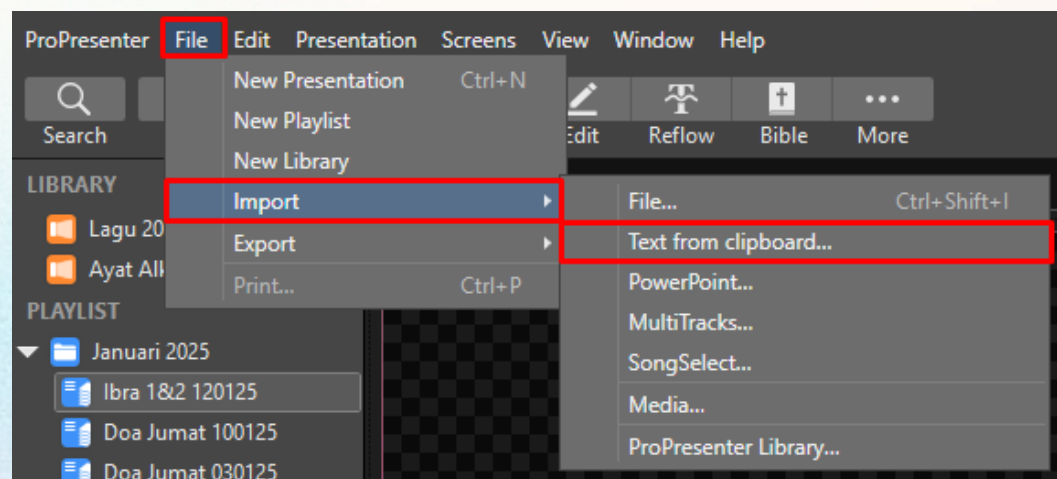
ProPresenter File Edit Presentation Screens View Window Help

Search

New Presentation Ctrl+N
New Playlist
New Library
Import
Export
Print... Ctrl+P

Edit Reflow Bible More

File... Ctrl+Shift+I
Text from clipboard...
PowerPoint...
MultiTracks...
SongSelect...
Media...
ProPresenter Library...

LIBRARY
Lagu 20
Ayat Alk
PLAYLIST
Januari 2025
Ibra 1&2 120125
Doa Jumat 100125
Doa Jumat 030125